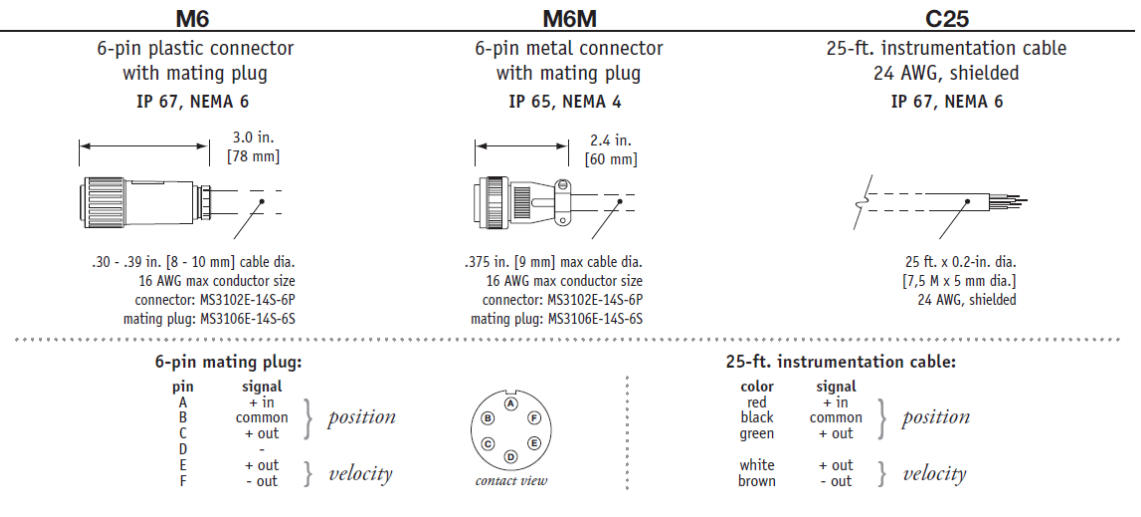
M6

6-pin plastic connector with mating plug

IP 67, NEMA 6

3.0 in. [78 mm]

.30 - .39 in. [8 - 10 mm] cable dia.
16 AWG max conductor size
connector: MS3102E-14S-6P
mating plug: MS3106E-14S-6S

M6M

6-pin metal connector with mating plug

IP 65, NEMA 4

2.4 in. [60 mm]

.375 in. [9 mm] max cable dia.
16 AWG max conductor size
connector: MS3102E-14S-6P
mating plug: MS3106E-14S-6S

C25

25-ft. instrumentation cable 24 AWG, shielded

IP 67, NEMA 6

25 ft. x 0.2-in. dia.
[7,5 M x 5 mm dia.]
24 AWG, shielded

6-pin mating plug:

| pin | signal | |
|---|---|---|
| A | + in | position |
| B | common | |
| C | + out | |
| D | - | |
| E | + out | velocity |
| F | - out | |

A B C D E F

contact view

25-ft. instrumentation cable:

| color | signal | |
|---|---|---|
| red | + in | position |
| black | common | |
| green | + out | |
| white | + out | velocity |
| brown | - out | |